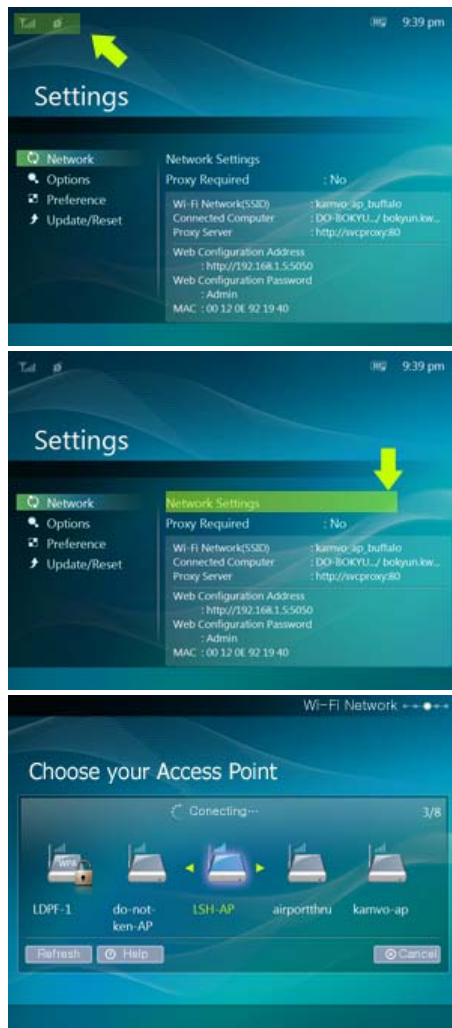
9:39 pm

Settings

Network
Options
Preference
Update/Reset

Network Settings
Proxy Required : No
Wi-Fi Network(SSID) : kamvo-ap_buffalo
Connected Computer : DO-BOKYU.../ bokyun.kw...
Proxy Server : http://svcproxy:80
Web Configuration Address
: http://192.168.1.5:5050
Web Configuration Password
: Admin
MAC : 00 12 0E 92 19 40

9:39 pm

Settings

Network
Options
Preference
Update/Reset

Network Settings
Proxy Required : No
Wi-Fi Network(SSID) : kamvo-ap_buffalo
Connected Computer : DO-BOKYU.../ bokyun.kw...
Proxy Server : http://svcproxy:80
Web Configuration Address
: http://192.168.1.5:5050
Web Configuration Password
: Admin
MAC : 00 12 0E 92 19 40

Wi-Fi Network

Choose your Access Point

Conecting···

3/8

WPA

LDPF-1
do-not-ken-AP
LSH-AP
airportthru
kamvo-ap

Refresh
Help
Cancel